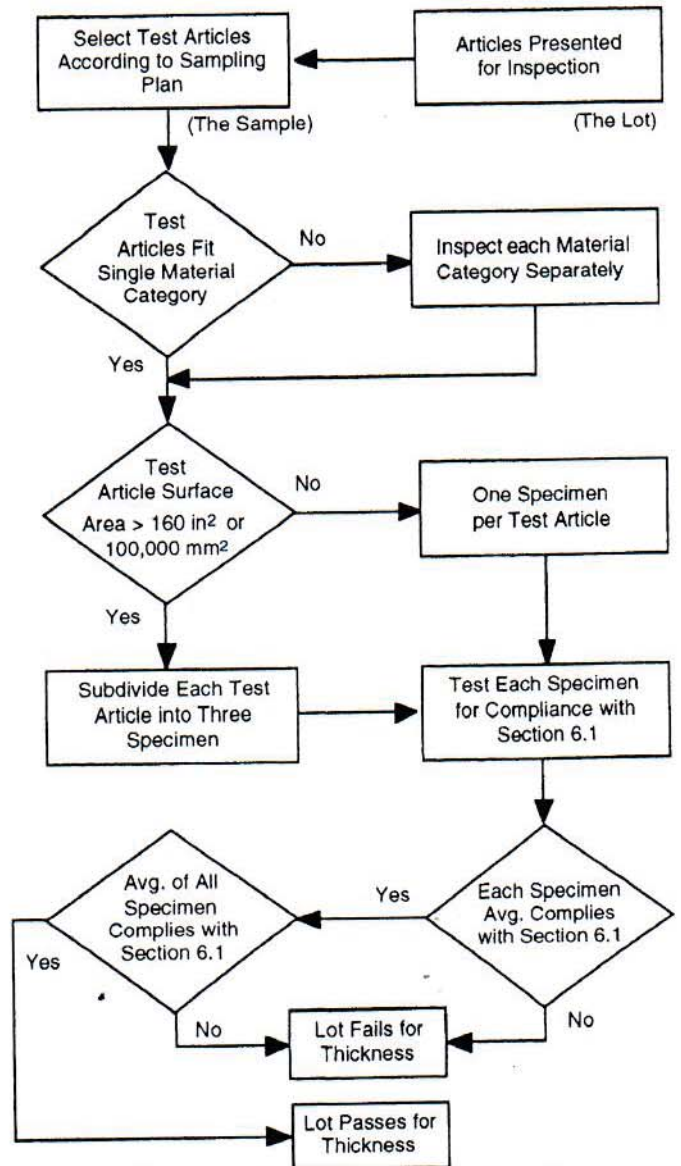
Select Test Articles According to Sampling Plan

Articles Presented for Inspection

(The Sample)

(The Lot)

Test Articles Fit Single Material Category

No

Inspect each Material Category Separately

Yes

Test Article Surface Area > 160 in$^2$ or 100,000 mm$^2$

No

One Specimen per Test Article

Yes

Subdivide Each Test Article into Three Specimen

Test Each Specimen for Compliance with Section 6.1

Avg. of All Specimen Complies with Section 6.1

Yes

Each Specimen Avg. Complies with Section 6.1

Yes

No

Lot Fails for Thickness

No

Lot Passes for Thickness